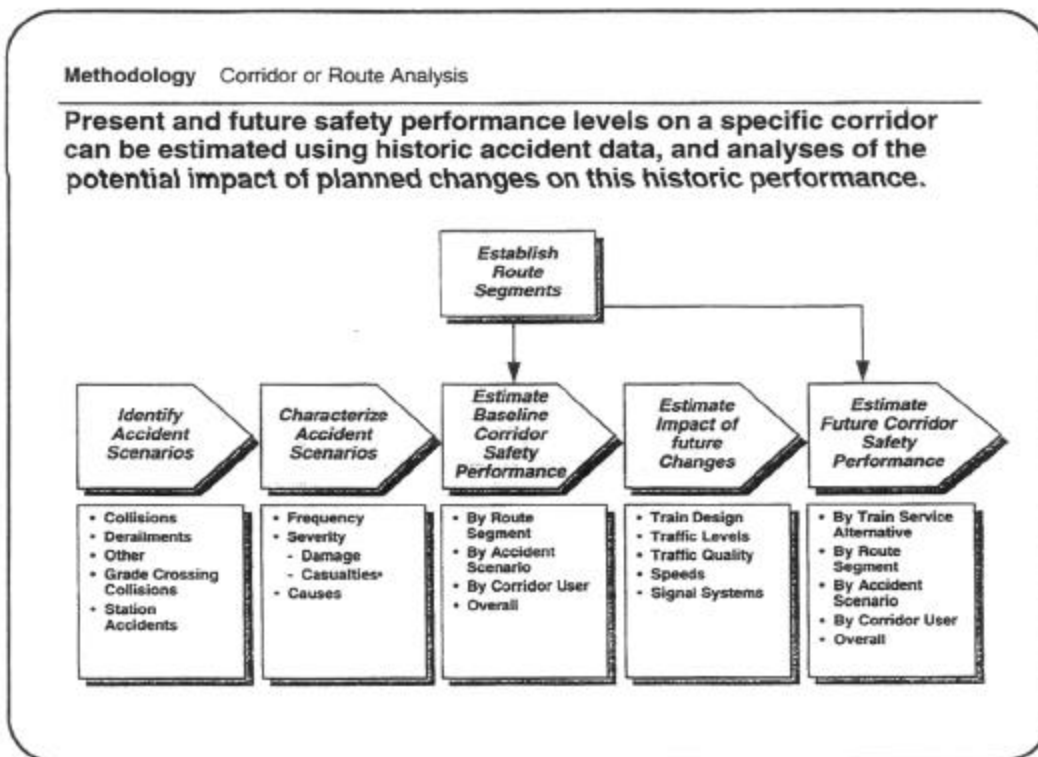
Methodology Corridor or Route Analysis

Present and future safety performance levels on a specific corridor can be estimated using historic accident data, and analyses of the potential impact of planned changes on this historic performance.

Establish Route Segments

Identify Accident Scenarios

- Collisions
- Derailments
- Other
- Grade Crossing Collisions
- Station Accidents

Characterize Accident Scenarios

- Frequency
- Severity
 - Damage
 - Casualties
- Causes

Estimate Baseline Corridor Safety Performance

- By Route Segment
- By Accident Scenario
- By Corridor User
- Overall

Estimate Impact of future Changes

- Train Design
- Traffic Levels
- Traffic Quality
- Speeds
- Signal Systems

Estimate Future Corridor Safety Performance

- By Train Service Alternative
- By Route Segment
- By Accident Scenario
- By Corridor User
- Overall